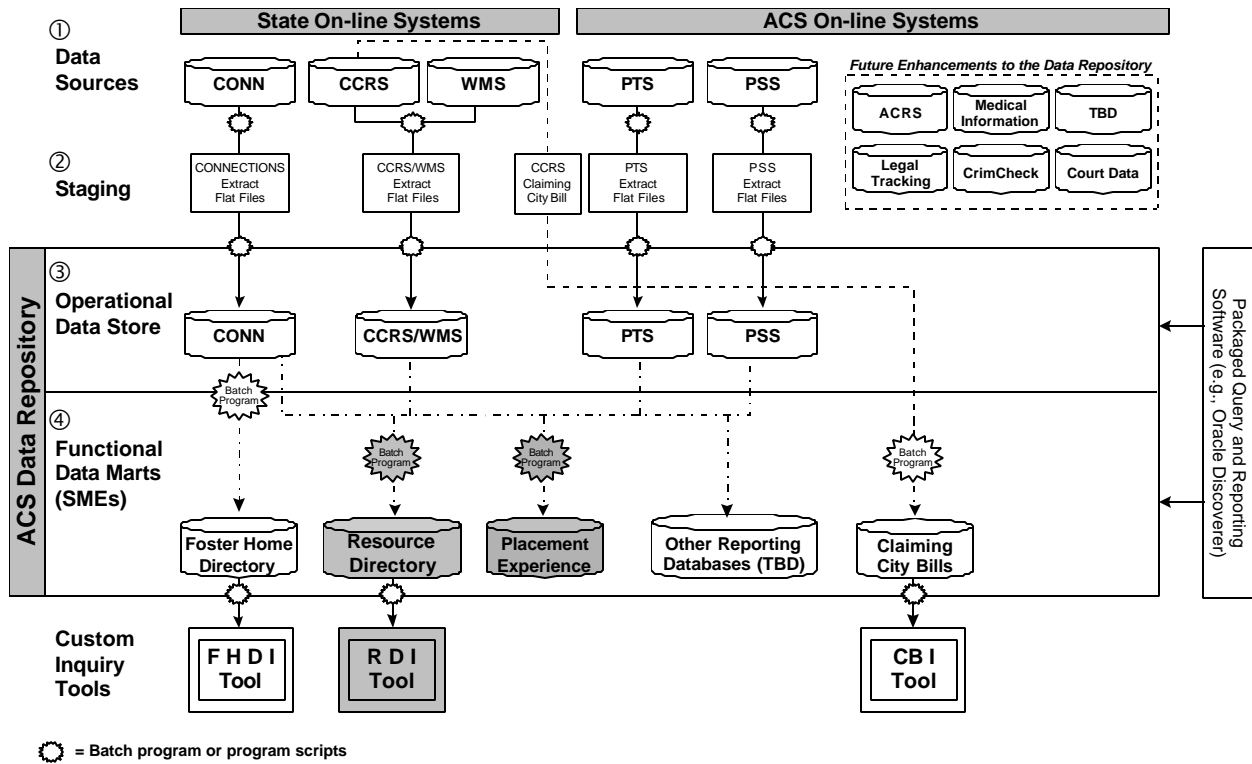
State On-line Systems

ACS On-line Systems

① Data Sources

CONN

CCRS

WMS

PTS

PSS

Future Enhancements to the Data Repository

ACRS

Medical Information

TBD

Legal Tracking

CrimCheck

Court Data

② Staging

CONNECTIONS Extract Flat Files

CCRS/WMS Extract Flat Files

CCRS Claiming City Bill

PTS Extract Flat Files

PSS Extract Flat Files

ACS Data Repository

③ Operational Data Store

CONN

CCRS/WMS

PTS

PSS

Packaged Query and Reporting Software (e.g., Oracle Discoverer)

Batch Program

④ Functional Data Marts (SMEs)

Batch Program

Batch Program

Batch Program

Foster Home Directory

Resource Directory

Placement Experience

Other Reporting Databases (TBD)

Claiming City Bills

Custom Inquiry Tools

F H D I Tool

R D I Tool

CB I Tool

= Batch program or program scripts